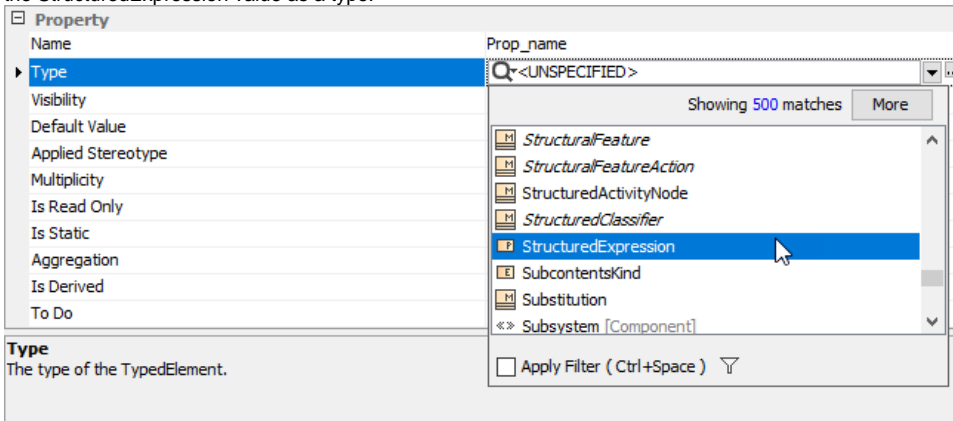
the StructuredExpression value as a type.

Property

| | |
|---|---|
| Name | Prop_name |
| Type | <UNSPECIFIED> |
| Visibility | |
| Default Value | |
| Applied Stereotype | |
| Multiplicity | |
| Is Read Only | |
| Is Static | |
| Aggregation | |
| Is Derived | |
| To Do | |

Showing 500 matches More

StructuralFeature
StructuralFeatureAction
StructuredActivityNode
StructuredClassifier
StructuredExpression
SubcontentsKind
Substitution
Subsystem [Component]

Apply Filter ( Ctrl+Space )

Type
The type of the TypedElement.